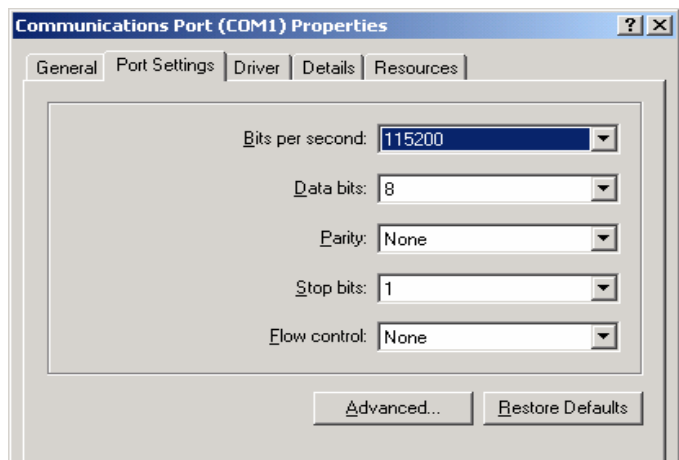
Communications Port (COM1) Properties

?

×

General

Port Settings

Driver

Details

Resources

Bits per second: 115200

Data bits: 8

Parity: None

Stop bits: 1

Flow control: None

Advanced...

Restore Defaults